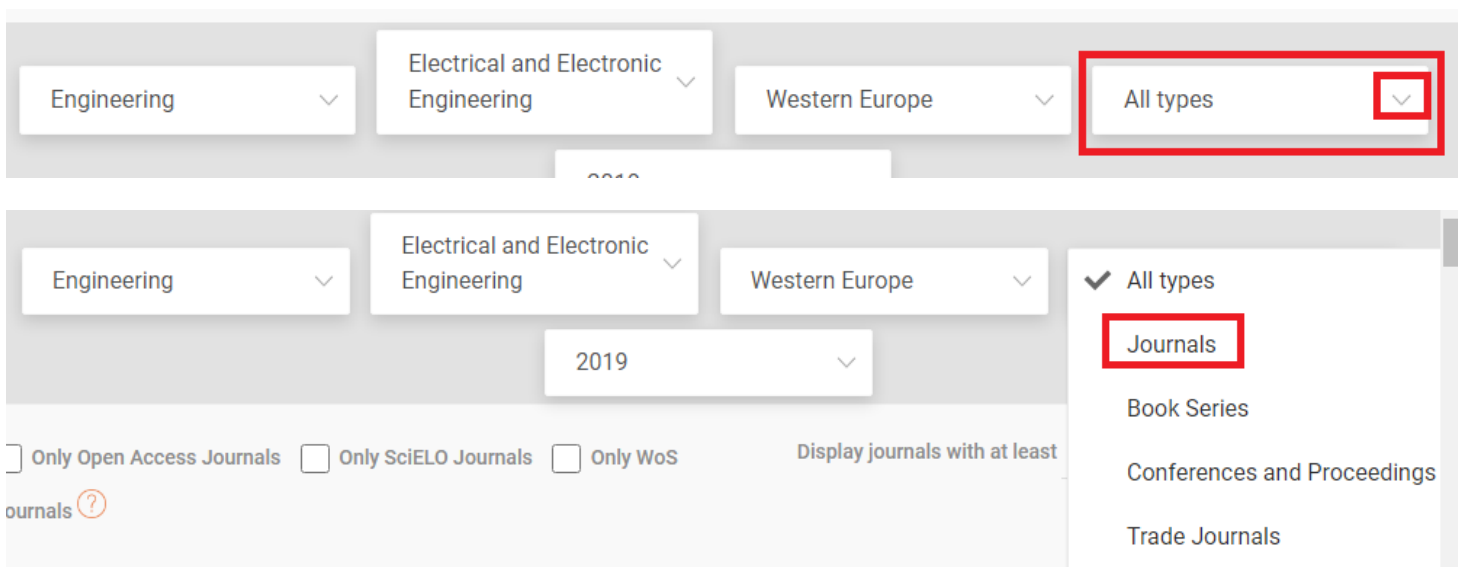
Engineering

Electrical and Electronic Engineering

Western Europe

All types

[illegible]

Engineering

Electrical and Electronic Engineering

Western Europe

2019

✔ All types

Journals

Book Series

Conferences and Proceedings

Trade Journals

Only Open Access Journals

Only SciELO Journals

Only WoS ournals

Display journals with at least